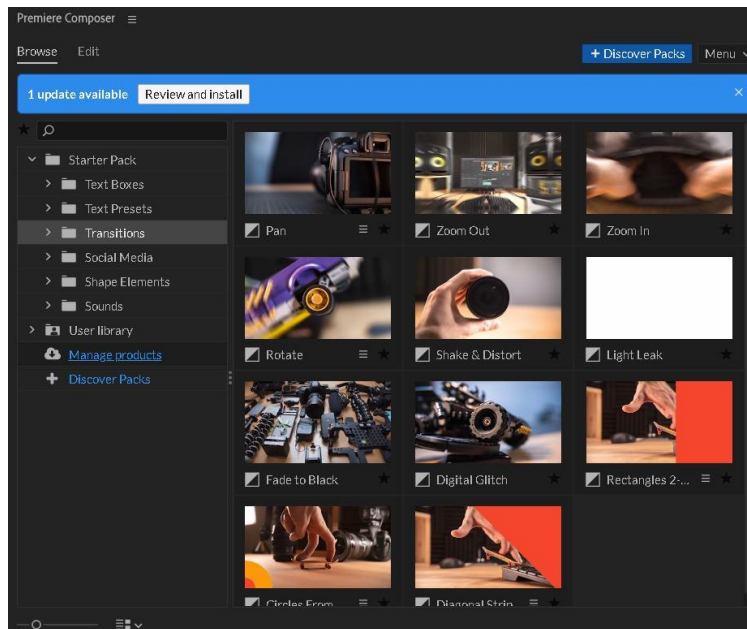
Premiere Composer ≡

Browse Edit

+ Discover Packs Menu

1 update available Review and install

Starter Pack
Text Boxes
Text Presets
Transitions
Social Media
Shape Elements
Sounds
User library
Manage products
Discover Packs

Pan
Zoom Out
Zoom In
Rotate
Shake & Distort
Light Leak
Fade to Black
Digital Glitch
Rectangles 2-...
Circles From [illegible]
Diagonal Strip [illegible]